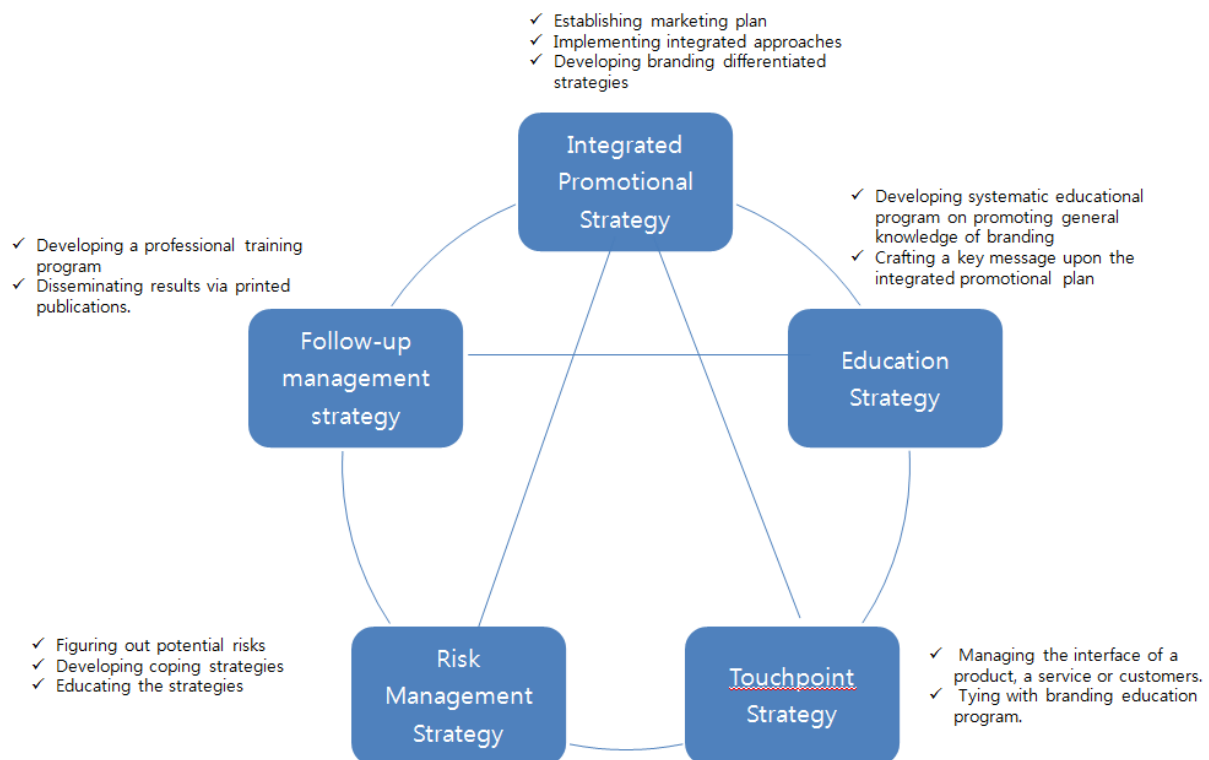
✓ Establishing marketing plan
✓ Implementing integrated approaches
✓ Developing branding differentiated strategies

Integrated Promotional Strategy

✓ Developing systematic educational program on promoting general knowledge of branding
✓ Crafting a key message upon the integrated promotional plan

✓ Developing a professional training program
✓ Disseminating results via printed publications.

Follow-up management strategy

Education Strategy

✓ Figuring out potential risks
✓ Developing coping strategies
✓ Educating the strategies

Risk Management Strategy

Touchpoint Strategy

✓ Managing the interface of a product, a service or customers.
✓ Tying with branding education program.